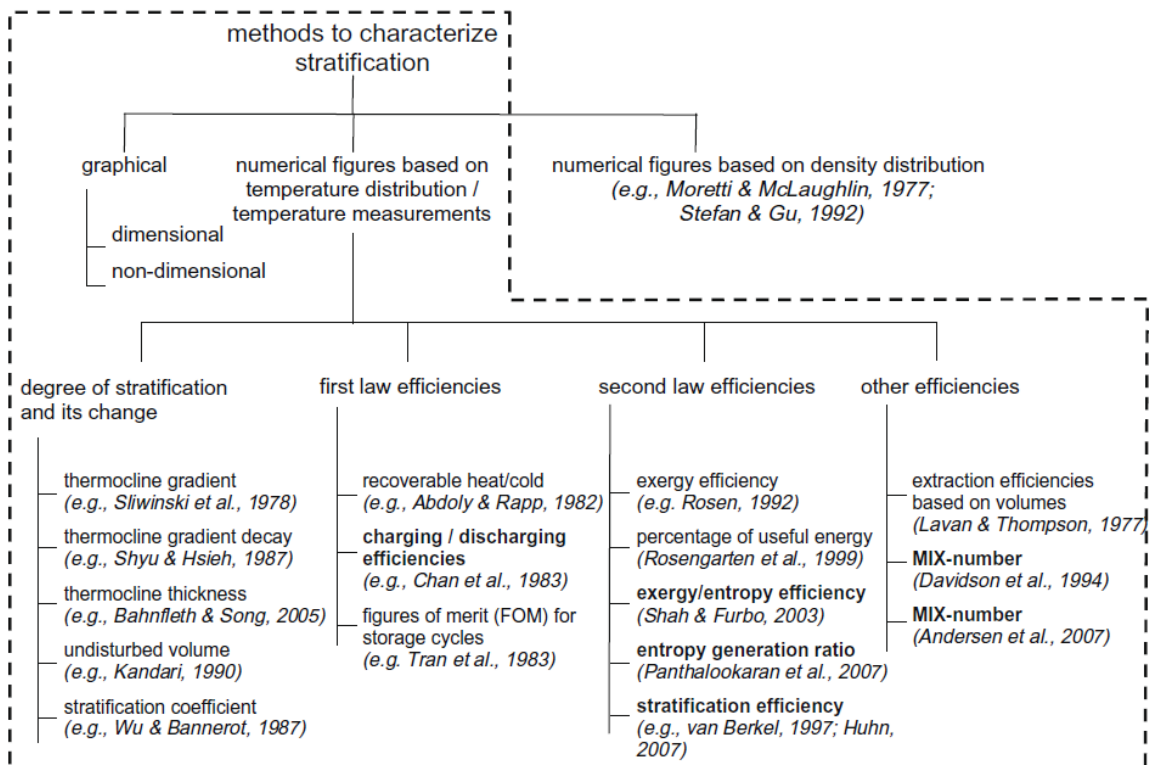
methods to characterize stratification

graphical

dimensional

non-dimensional

numerical figures based on temperature distribution / temperature measurements

numerical figures based on density distribution
(e.g., Moretti & McLaughlin, 1977; Stefan & Gu, 1992)

degree of stratification and its change

thermocline gradient
(e.g., Sliwinski et al., 1978)

thermocline gradient decay
(e.g., Shyu & Hsieh, 1987)

thermocline thickness
(e.g., Bahnfleth & Song, 2005)

undisturbed volume
(e.g., Kandari, 1990)

stratification coefficient
(e.g., Wu & Bannerot, 1987)

first law efficiencies

recoverable heat/cold
(e.g., Abdoly & Rapp, 1982)

charging / discharging efficiencies
(e.g., Chan et al., 1983)

figures of merit (FOM) for storage cycles
(e.g. Tran et al., 1983)

second law efficiencies

exergy efficiency
(e.g. Rosen, 1992)

percentage of useful energy
(Rosengarten et al., 1999)

exergy/entropy efficiency
(Shah & Furbo, 2003)

entropy generation ratio
(Panthalookaran et al., 2007)

stratification efficiency
(e.g., van Berkel, 1997; Huhn, 2007)

other efficiencies

extraction efficiencies based on volumes
(Lavan & Thompson, 1977)

MIX-number
(Davidson et al., 1994)

MIX-number
(Andersen et al., 2007)